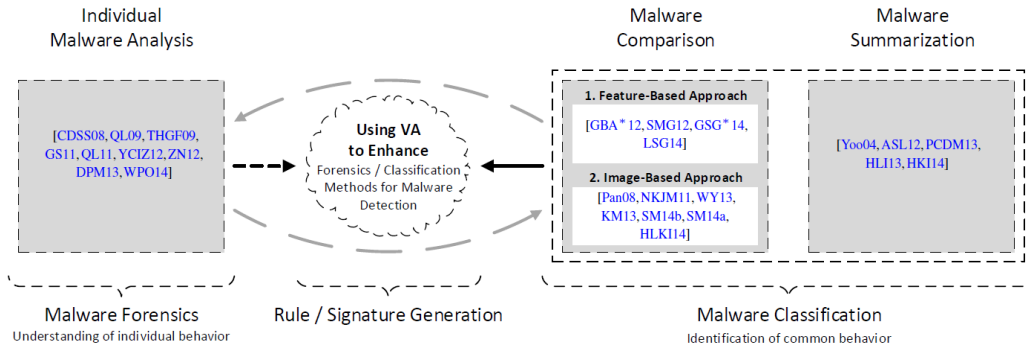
Individual Malware Analysis

[CDSS08, QL09, THGF09, GS11, QL11, YCIZ12, ZN12, DPM13, WPO14]

Using VA to Enhance

Forensics / Classification Methods for Malware Detection

Malware Comparison

1. Feature-Based Approach

[GBA*12, SMG12, GSG*14, LSG14]

2. Image-Based Approach

[Pan08, NKJM11, WY13, KM13, SM14b, SM14a, HLKI14]

Malware Summarization

[Yoo04, ASL12, PCDM13, HLI13, HKI14]

Malware Forensics
Understanding of individual behavior

Rule / Signature Generation

Malware Classification
Identification of common behavior